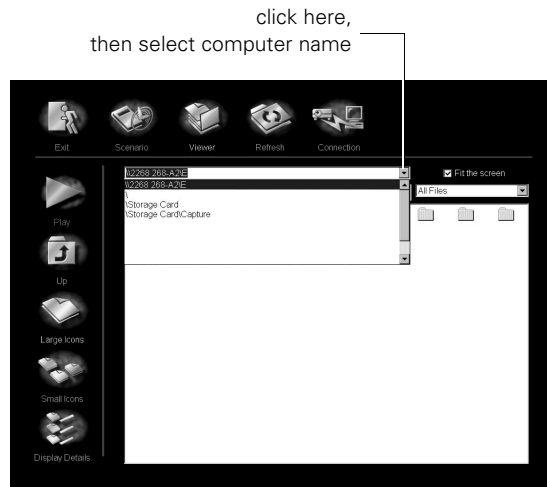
click here,
then select computer name

Exit
Scenario
Viewer
Refresh
Connection

\\2268 268-A2\E
\\2268 268-A2\E
\
\Storage Card
\Storage Card\Capture

Fit the screen
All Files

Play
Up
Large Icons
Small Icons
Display Details